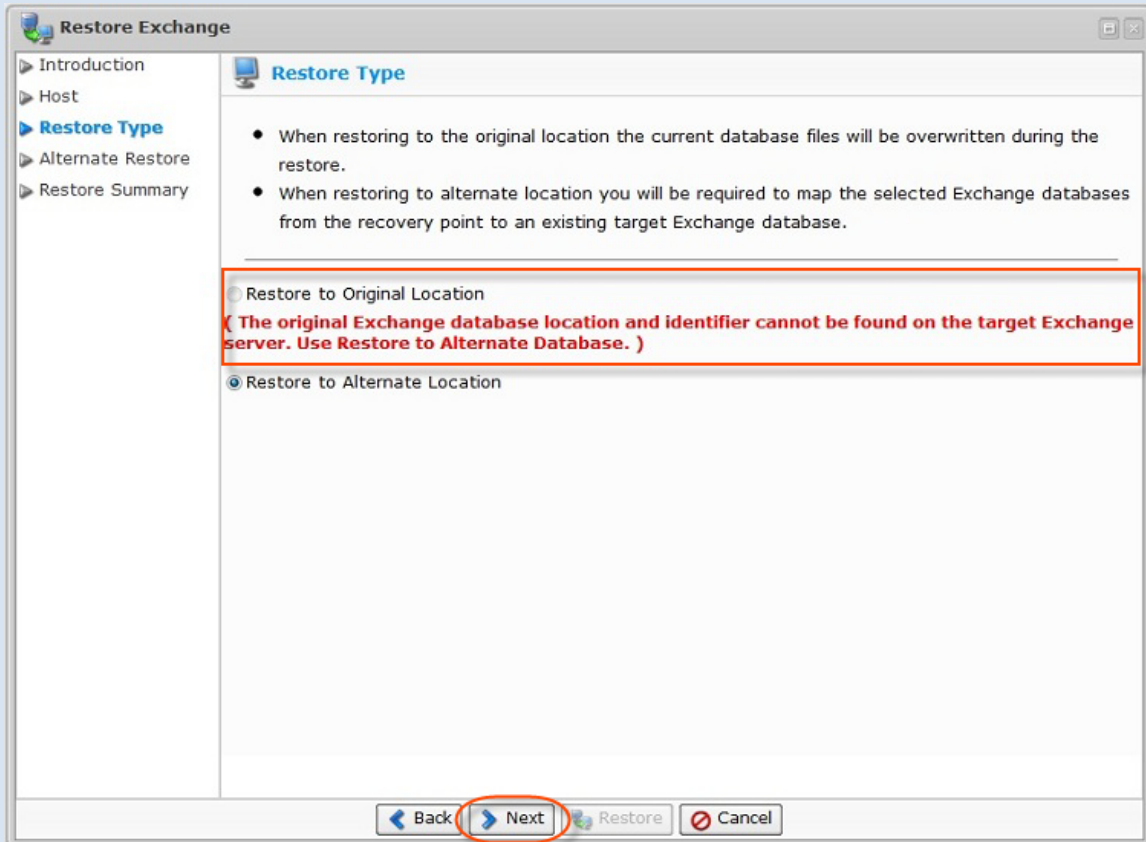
Restore Exchange

Introduction
Host
Restore Type
Alternate Restore
Restore Summary

Restore Type

- When restoring to the original location the current database files will be overwritten during the restore.
- When restoring to alternate location you will be required to map the selected Exchange databases from the recovery point to an existing target Exchange database.

Restore to Original Location
( The original Exchange database location and identifier cannot be found on the target Exchange server. Use Restore to Alternate Database. )

Restore to Alternate Location

Back Next Restore Cancel